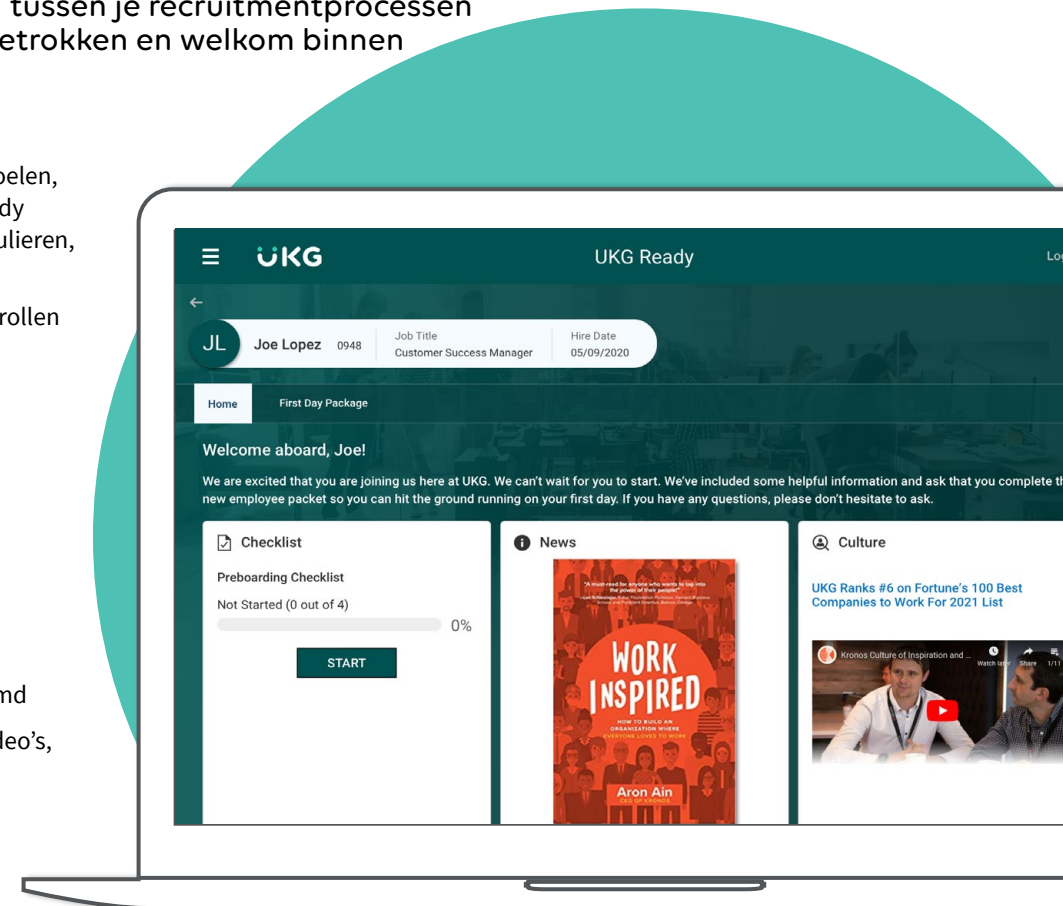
tussen je recruitmentprocessen
etrokken en welkom binnen

pelen,
dy
ulieren,

rollen

md

leo's,

UKG

UKG Ready

Lo

JL

Joe Lopez 0948

Job Title
Customer Success Manager

Hire Date
05/09/2020

Home

First Day Package

Welcome aboard, Joe!

We are excited that you are joining us here at UKG. We can't wait for you to start. We've included some helpful information and ask that you complete th new employee packet so you can hit the ground running on your first day. If you have any questions, please don't hesitate to ask.

Checklist

Preboarding Checklist

Not Started (0 out of 4)

0%

START

News

"A must-read for anyone who wants to tap into the power of their people"

WORK INSPIRED

HOW TO BUILD AN ORGANIZATION WHERE EVERYONE LOVES TO WORK

Aron Ain
CEO OF KRONOS

Culture

UKG Ranks #6 on Fortune's 100 Best Companies to Work For 2021 List

Kronos Culture of Inspiration and ...

Watch later

Share

1/11